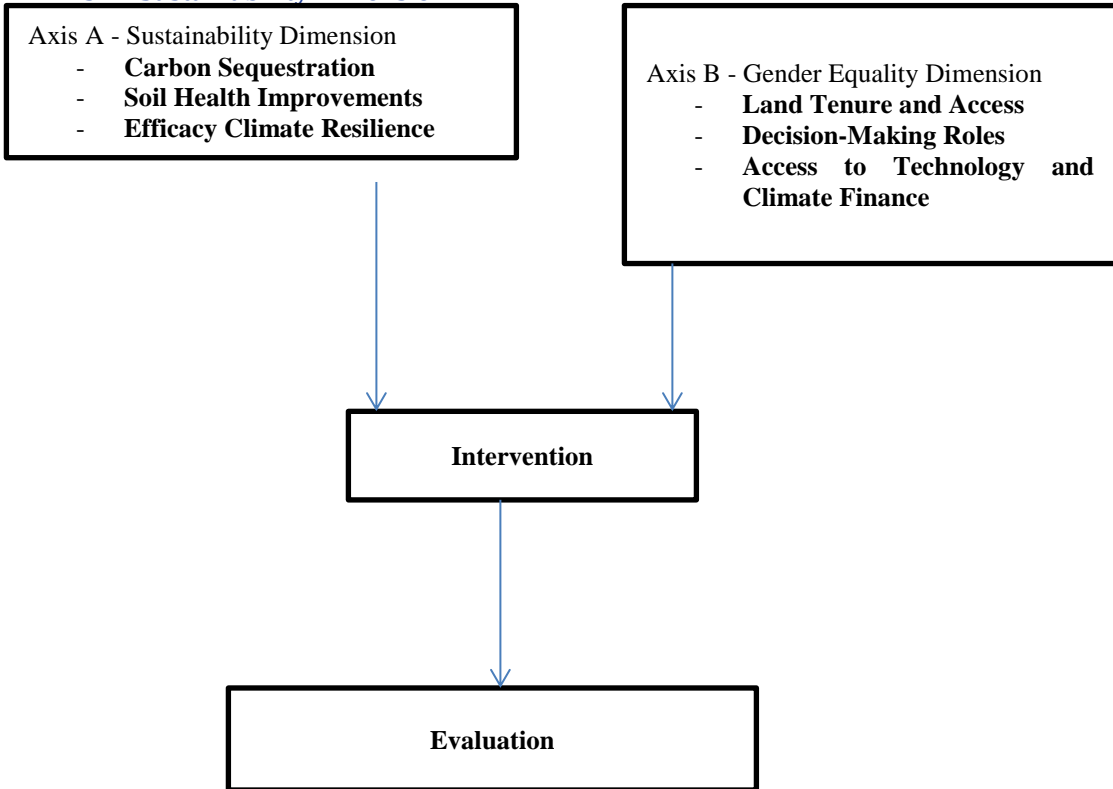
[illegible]

Axis A - Sustainability Dimension
- Carbon Sequestration
- Soil Health Improvements
- Efficacy Climate Resilience

Axis B - Gender Equality Dimension
- Land Tenure and Access
- Decision-Making Roles
- Access to Technology and Climate Finance

Intervention

Evaluation